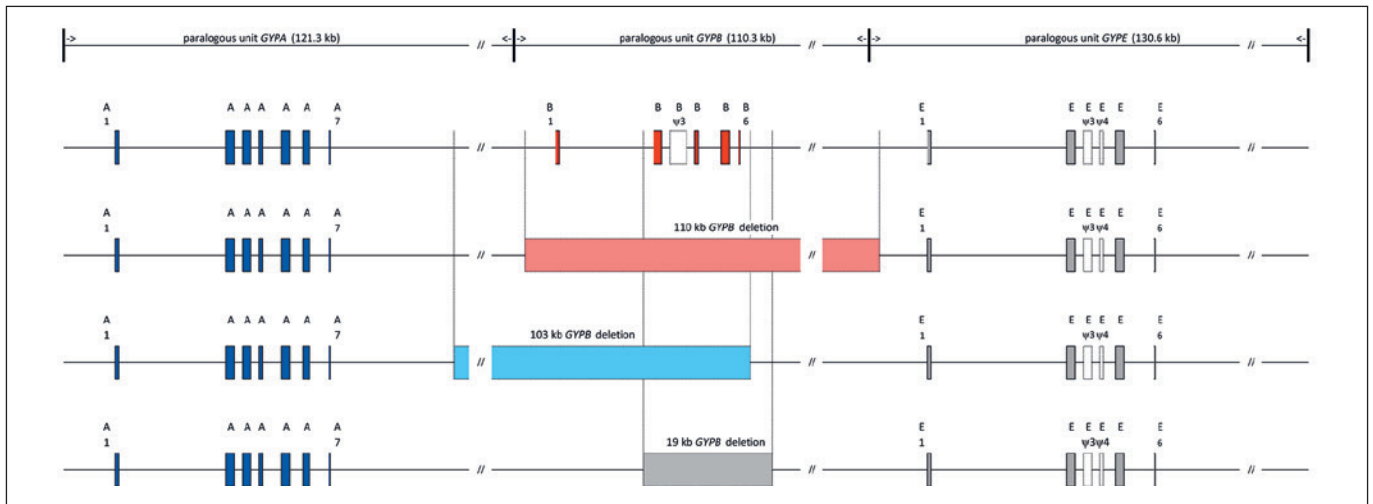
-> paralogous unit *GYPA* (121.3 kb) // <- -> paralogous unit *GYPB* (110.3 kb) // <- -> paralogous unit *GYPE* (130.6 kb) // <-

A 1 A A A A A A 7 // B 1 B B ψ3 B B B 6 // E 1 E E ψ3 E ψ4 E E 6 //

A 1 A A A A A A 7 // 110 kb *GYPB* deletion // E 1 E E ψ3 E ψ4 E E 6 //

A 1 A A A A A A 7 // 103 kb *GYPB* deletion // E 1 E E ψ3 E ψ4 E E 6 //

A 1 A A A A A A 7 // 19 kb *GYPB* deletion // E 1 E E ψ3 E ψ4 E E 6 //